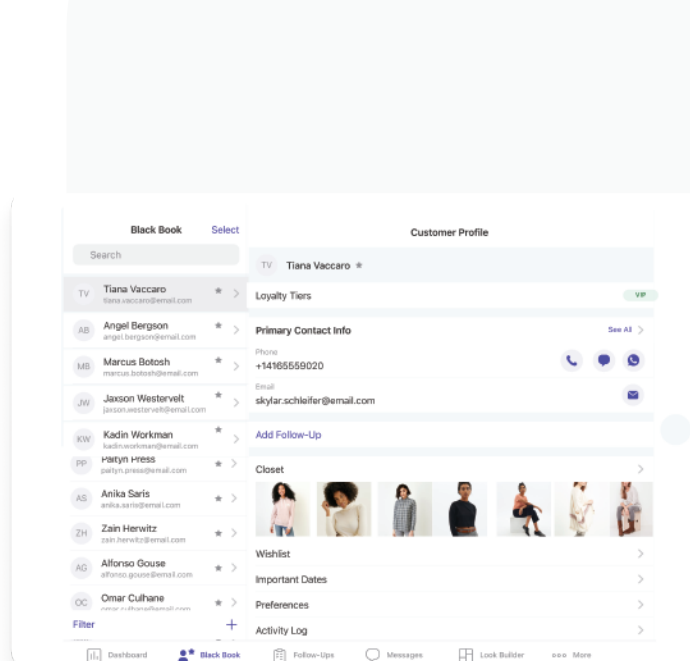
Black Book Select

Search

TV Tiana Vaccaro tiana.vaccaro@email.com

AB Angel Bergson angel.bergson@email.com

MB Marcus Botosh marcus.botosh@email.com

JW Jaxson Westervelt jaxson.westervelt@email.com

KW Kadin Workman kadin.workman@email.com

PP Paityn Press paityn.press@email.com

AS Anika Saris anika.saris@email.com

ZH Zain Herwitz zain.herwitz@email.com

AG Alfonso Gouse alfonso.gouse@email.com

OC Omar Culhane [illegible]

Filter +

Customer Profile

TV Tiana Vaccaro ★

Loyalty Tiers VIP

Primary Contact Info See All

Phone
+14165559020

Email
skylar.schleifer@email.com

Add Follow-Up

Closet

Wishlist

Important Dates

Preferences

Activity Log

Dashboard Black Book Follow-Ups Messages Look Builder More